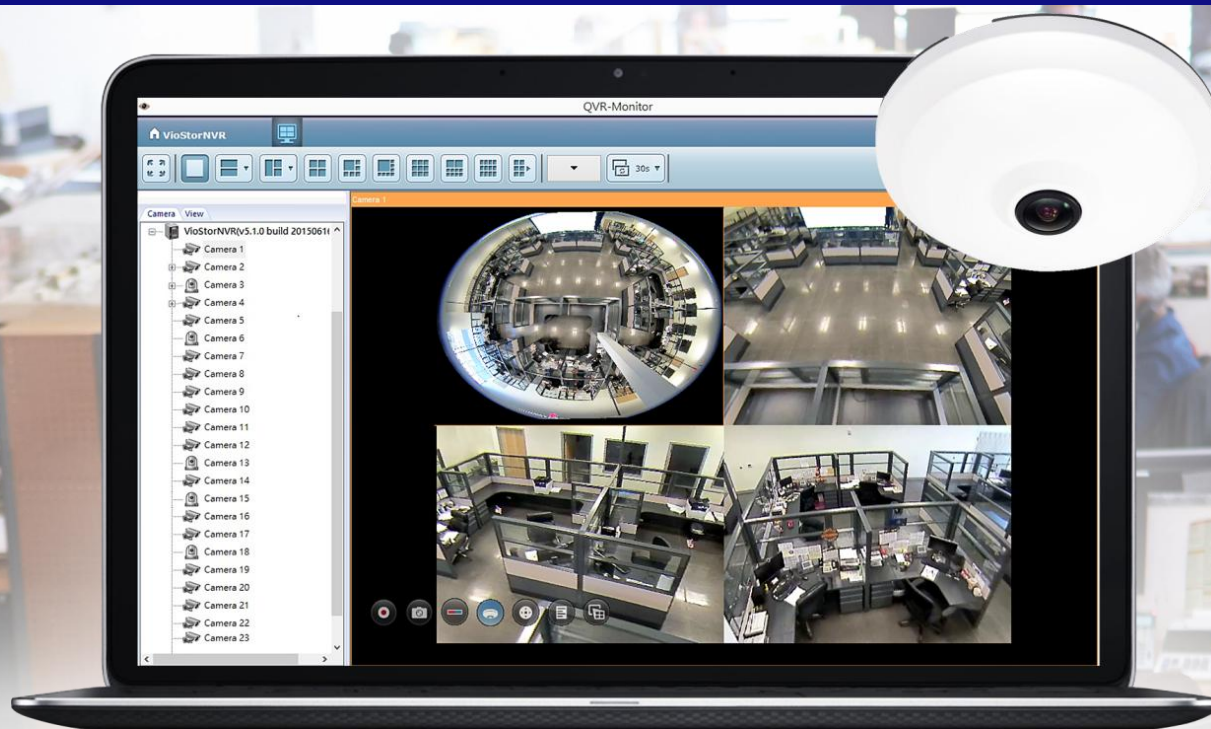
QVR-Monitor

VioStorNVR

30s

Camera View

VioStorNVR(v5.1.0 build 2015061

Camera 1
Camera 2
Camera 3
Camera 4
Camera 5
Camera 6
Camera 7
Camera 8
Camera 9
Camera 10
Camera 11
Camera 12
Camera 13
Camera 14
Camera 15
Camera 16
Camera 17
Camera 18
Camera 19
Camera 20
Camera 21
Camera 22
Camera 23

Camera 1